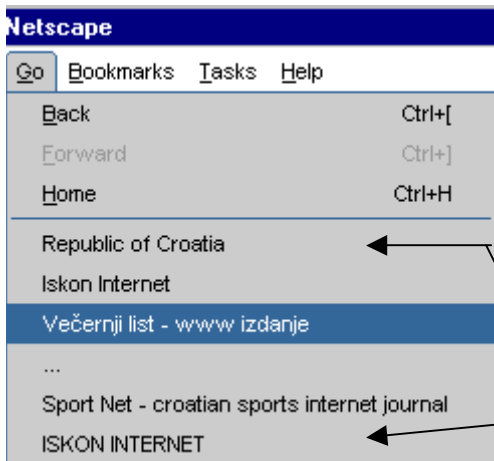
Netscape

Go Bookmarks Tasks Help

Back Ctrl+[

Forward Ctrl+]

Home Ctrl+H

Republic of Croatia

Iskon Internet

Večernji list - www izdanje

...

Sport Net - croatian sports internet journal

ISKON INTERNET